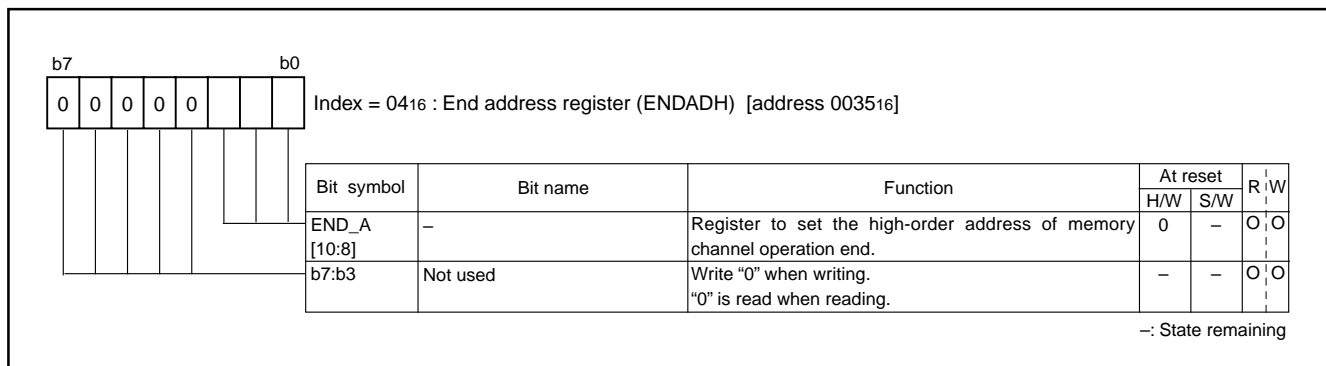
b7 b0

| 0 | 0 | 0 | 0 | 0 | | | |
|---|---|---|---|---|---|---|---|

Index = $04_{16}$ : End address register (ENDADH) [address $0035_{16}$]

| Bit symbol | Bit name | Function | At reset H/W | At reset S/W | R | W |
|---|---|---|---|---|---|---|
| END_A [10:8] | – | Register to set the high-order address of memory channel operation end. | 0 | – | O | O |
| b7:b3 | Not used | Write "0" when writing. "0" is read when reading. | – | – | O | O |

–: State remaining